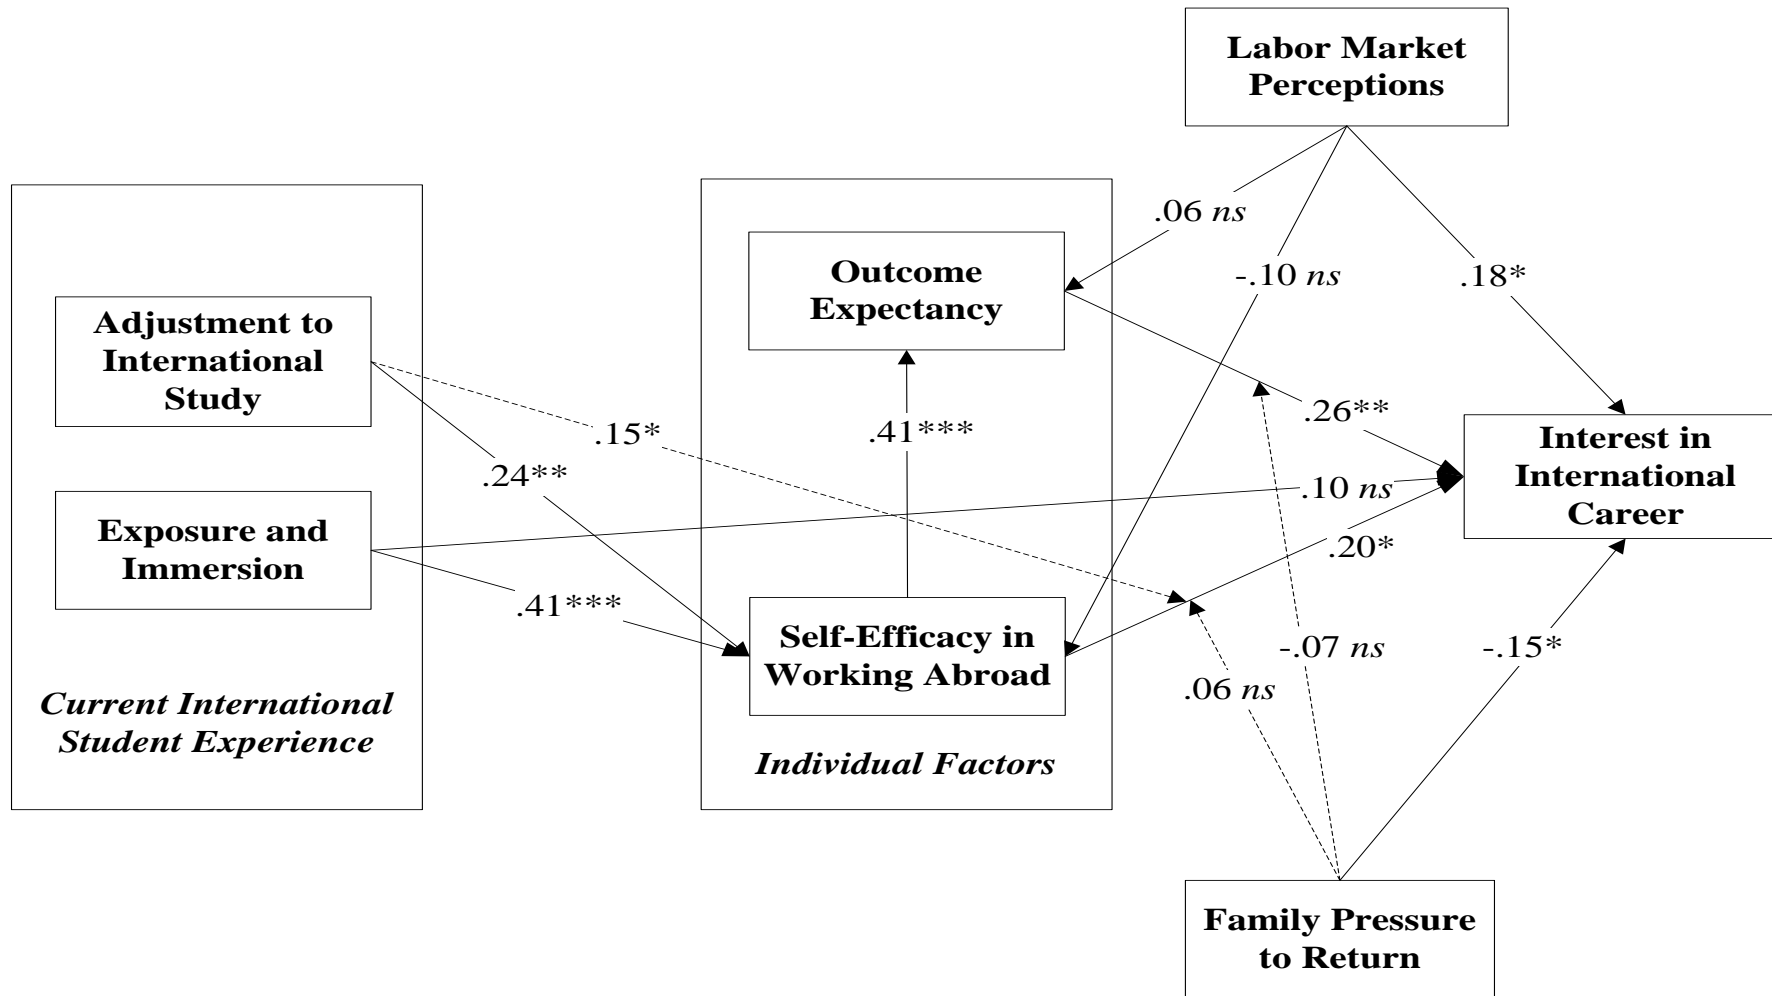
Labor Market Perceptions

.06 *ns*

-.10 *ns*

.18*

Outcome Expectancy

Adjustment to International Study

.15*

.41***

.26**

Interest in International Career

.24**

Exposure and Immersion

.10 *ns*

.20*

.41***

Self-Efficacy in Working Abroad

-.07 *ns*

-.15*

.06 *ns*

*Current International Student Experience*

*Individual Factors*

Family Pressure to Return